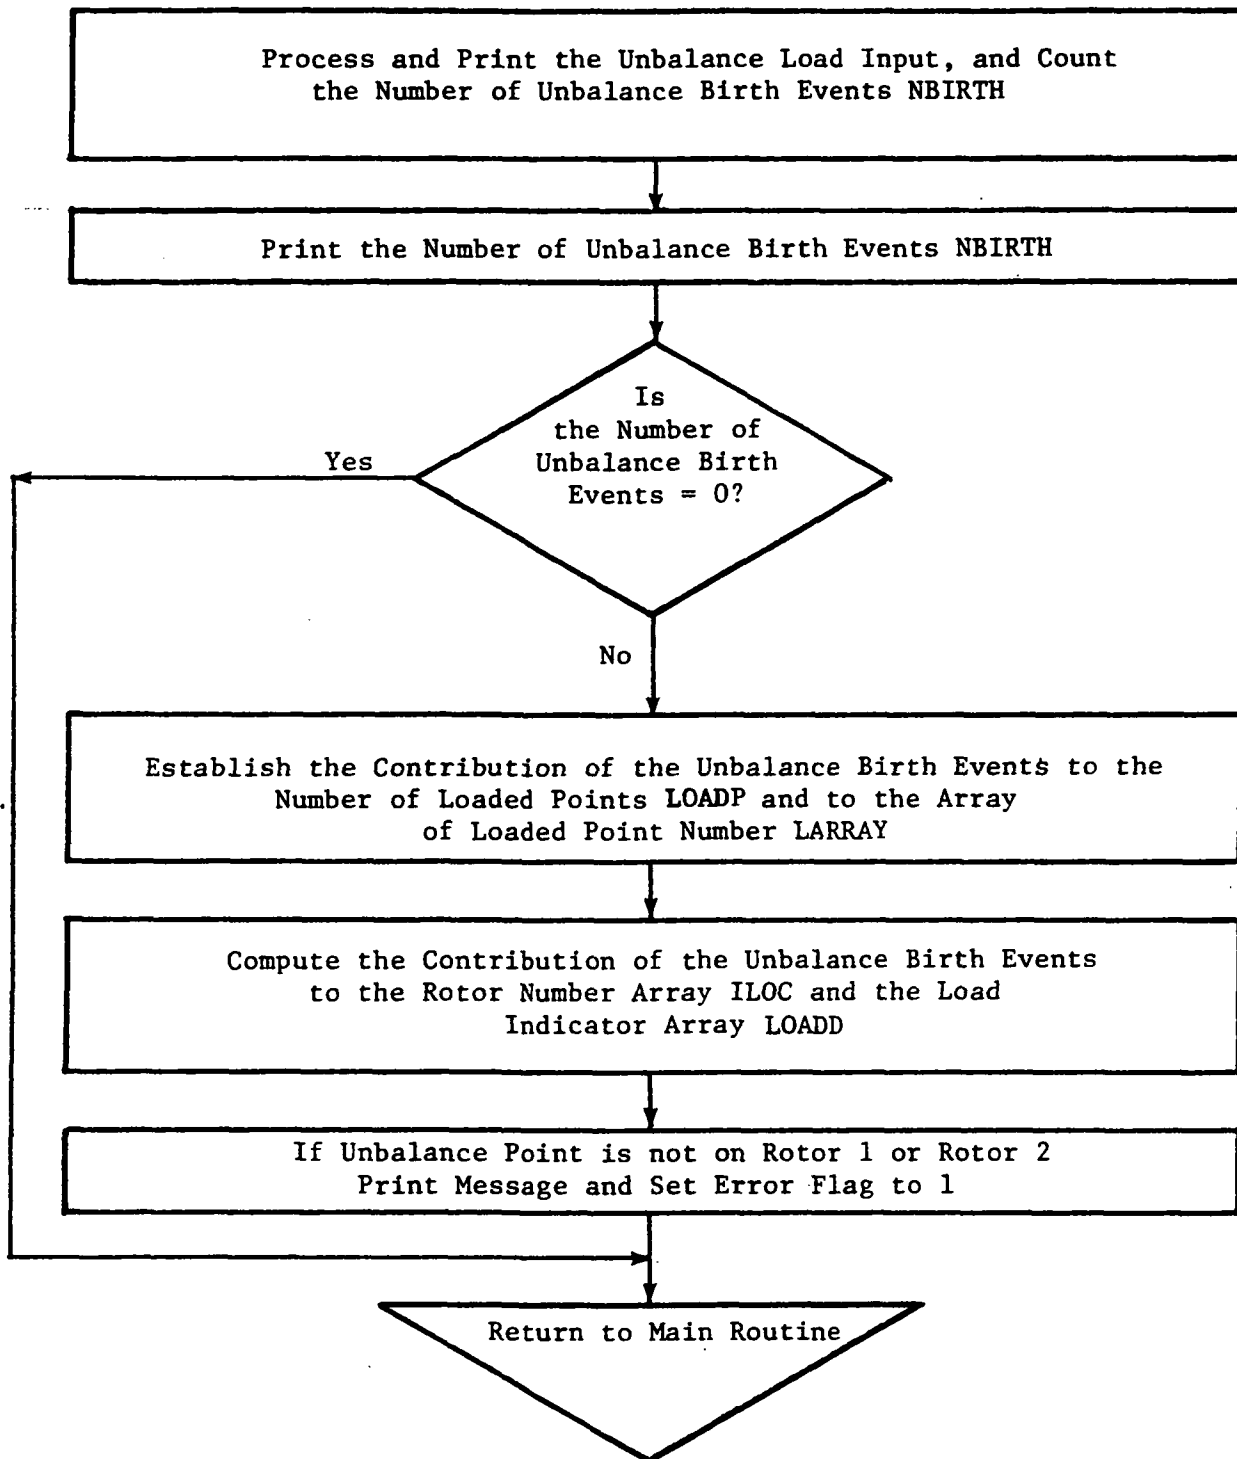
Process and Print the Unbalance Load Input, and Count the Number of Unbalance Birth Events NBIRTH

Print the Number of Unbalance Birth Events NBIRTH

Is the Number of Unbalance Birth Events = 0?

Yes

No

Establish the Contribution of the Unbalance Birth Events to the Number of Loaded Points LOADP and to the Array of Loaded Point Number LARRAY

Compute the Contribution of the Unbalance Birth Events to the Rotor Number Array ILOC and the Load Indicator Array LOADD

If Unbalance Point is not on Rotor 1 or Rotor 2 Print Message and Set Error Flag to 1

Return to Main Routine